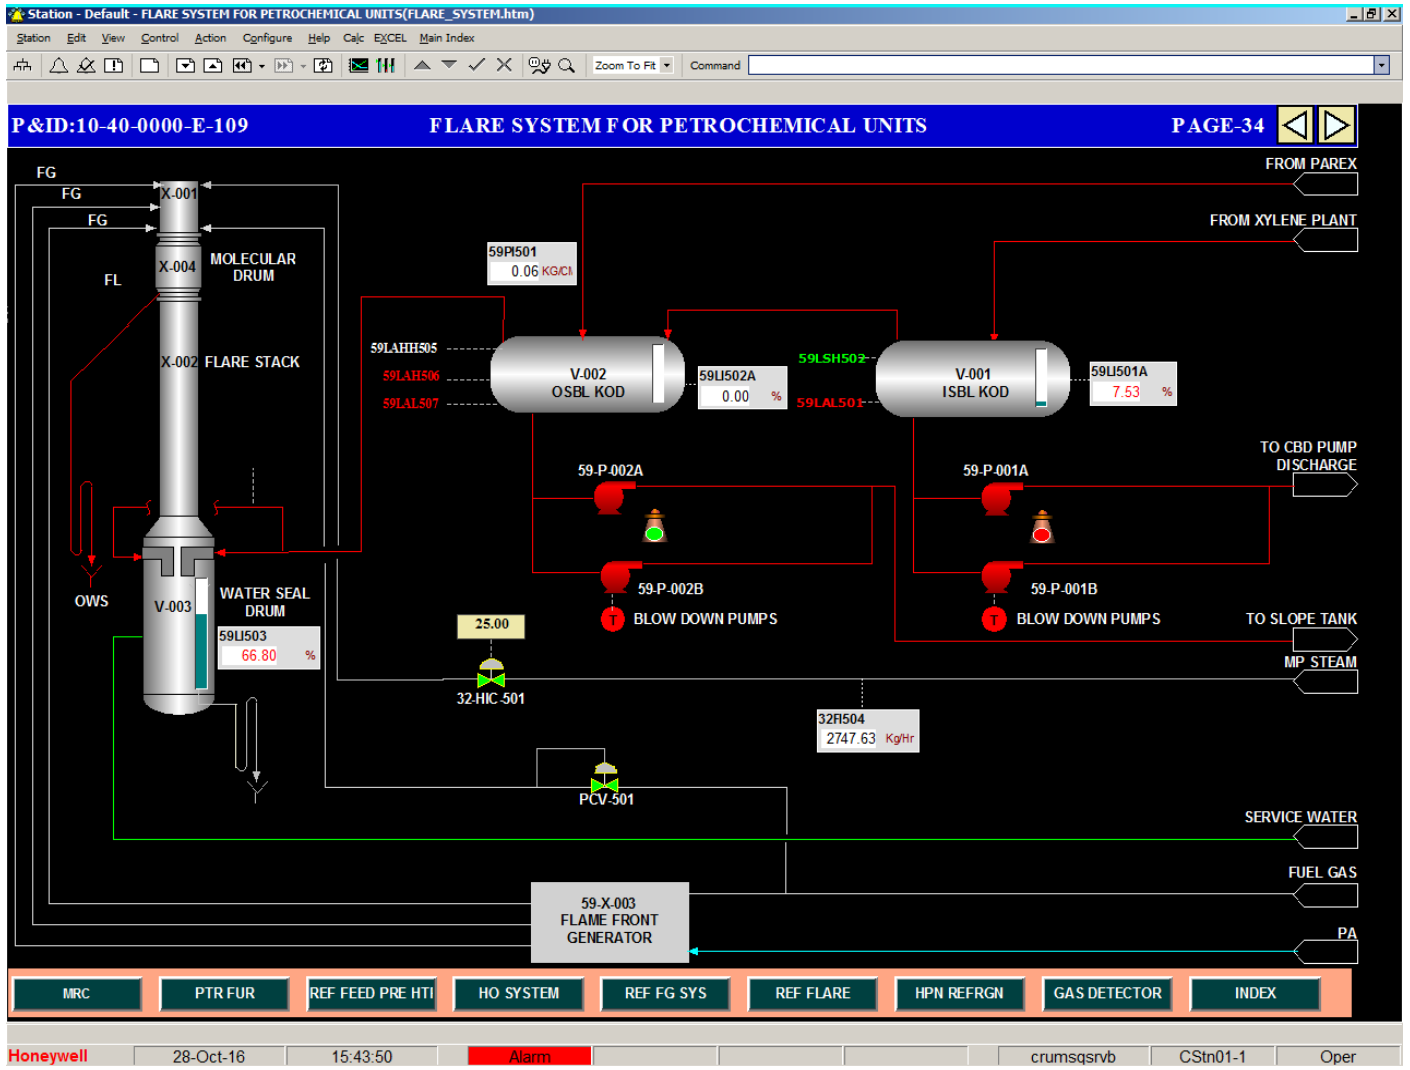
Station - Default - FLARE SYSTEM FOR PETROCHEMICAL UNITS(FLARE_SYSTEM.htm)

Station Edit View Control Action Configure Help Calc EXCEL Main Index

Zoom To Fit Command

P&ID:10-40-0000-E-109 FLARE SYSTEM FOR PETROCHEMICAL UNITS PAGE-34

FG
FG
FG
FL
X-001
X-004 MOLECULAR DRUM
X-002 FLARE STACK
OWS
V-003 WATER SEAL DRUM
59LI503 66.80 %

FROM PAREX
FROM XYLENE PLANT

59PI501 0.06 KG/CI

59LAHH505
59LAH506
59LAL507
V-002 OSBL KOD
59LI502A 0.00 %

59LSH502
59LAL501
V-001 ISBL KOD
59LI501A 7.53 %

TO CBD PUMP DISCHARGE

59-P-002A
59-P-002B
BLOW DOWN PUMPS
59-P-001A
59-P-001B
BLOW DOWN PUMPS

TO SLOPE TANK
MP STEAM

25.00
32-HIC-501

32FI504 2747.63 Kg/Hr

PCV-501

SERVICE WATER
FUEL GAS
59-X-003 FLAME FRONT GENERATOR
PA

MRC PTR FUR REF FEED PRE HTI HO SYSTEM REF FG SYS REF FLARE HPN REFRGN GAS DETECTOR INDEX

Honeywell 28-Oct-16 15:43:50 Alarm crumsqsrvb CStn01-1 Oper